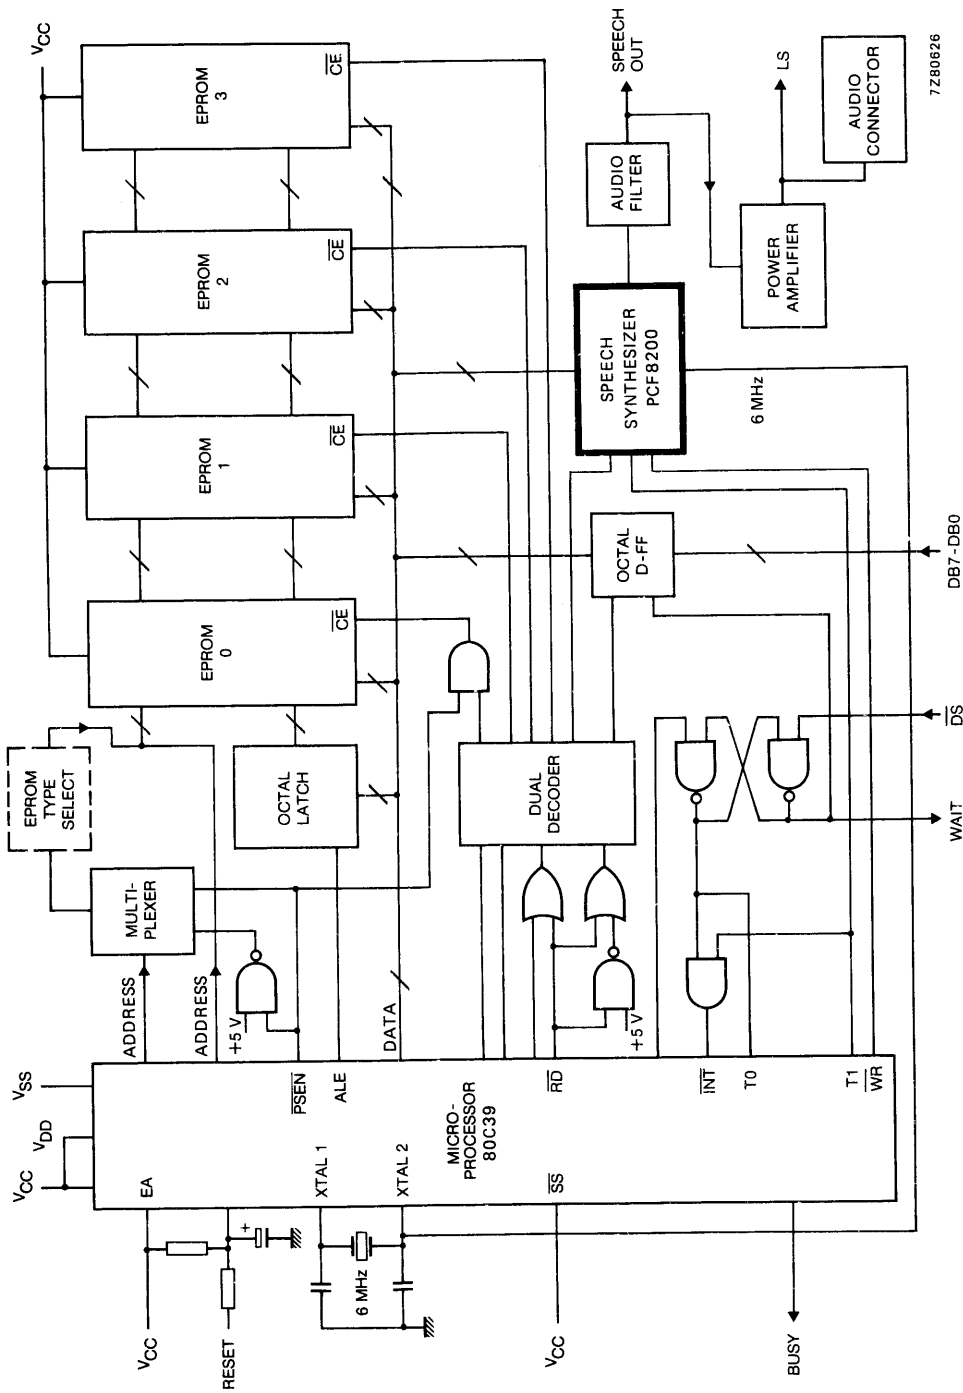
$V_{CC}$
EPROM 3
$\overline{CE}$
EPROM 2
$\overline{CE}$
EPROM 1
$\overline{CE}$
EPROM 0
$\overline{CE}$
EPROM TYPE SELECT
OCTAL LATCH
MULTI-PLEXER
SPEECH OUT
AUDIO FILTER
SPEECH SYNTHESIZER PCF8200
6 MHz
LS
AUDIO CONNECTOR
POWER AMPLIFIER
7Z80626
OCTAL D-FF
DB7-DB0
DUAL DECODER
$\overline{DS}$
WAIT
ADDRESS
ADDRESS
+5 V
$\overline{PSEN}$
ALE
DATA
+5 V
$V_{SS}$
$V_{DD}$
$V_{CC}$
EA
XTAL 1
XTAL 2
MICRO-PROCESSOR 80C39
$\overline{RD}$
$\overline{SS}$
$\overline{INT}$
T0
T1
$\overline{WR}$
+
6 MHz
$V_{CC}$
RESET
$V_{CC}$
BUSY